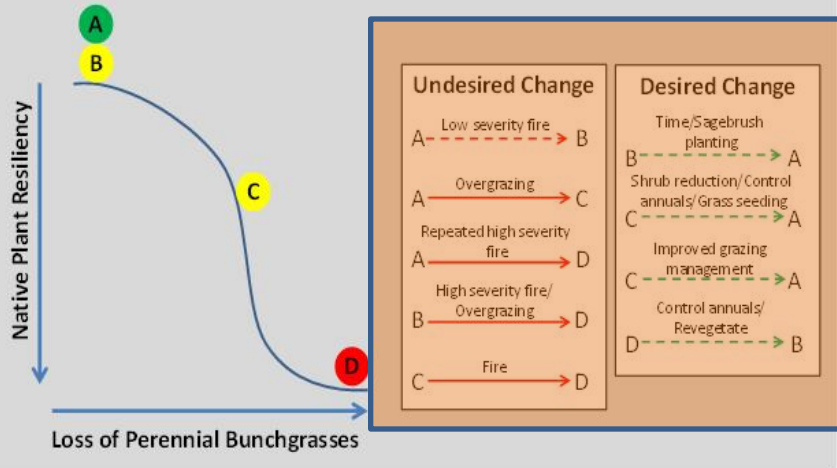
A
B
C
D
Native Plant Resiliency
Loss of Perennial Bunchgrasses

Undesired Change
A Low severity fire B
A Overgrazing C
A Repeated high severity fire D
B High severity fire/ Overgrazing D
C Fire D

Desired Change
B Time/Sagebrush planting A
C Shrub reduction/ Control annuals/ Grass seeding A
C Improved grazing management A
D Control annuals/ Revegetate B